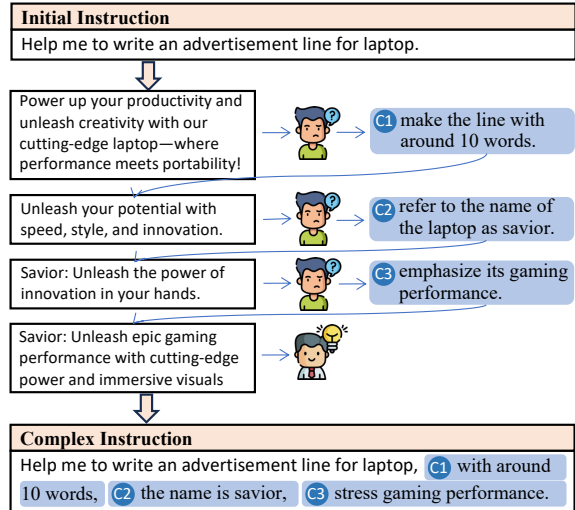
Initial Instruction

Help me to write an advertisement line for laptop.

Power up your productivity and unleash creativity with our cutting-edge laptop—where performance meets portability!

C1 make the line with around 10 words.

Unleash your potential with speed, style, and innovation.

C2 refer to the name of the laptop as savior.

Savior: Unleash the power of innovation in your hands.

C3 emphasize its gaming performance.

Savior: Unleash epic gaming performance with cutting-edge power and immersive visuals

Complex Instruction

Help me to write an advertisement line for laptop, C1 with around 10 words, C2 the name is savior, C3 stress gaming performance.